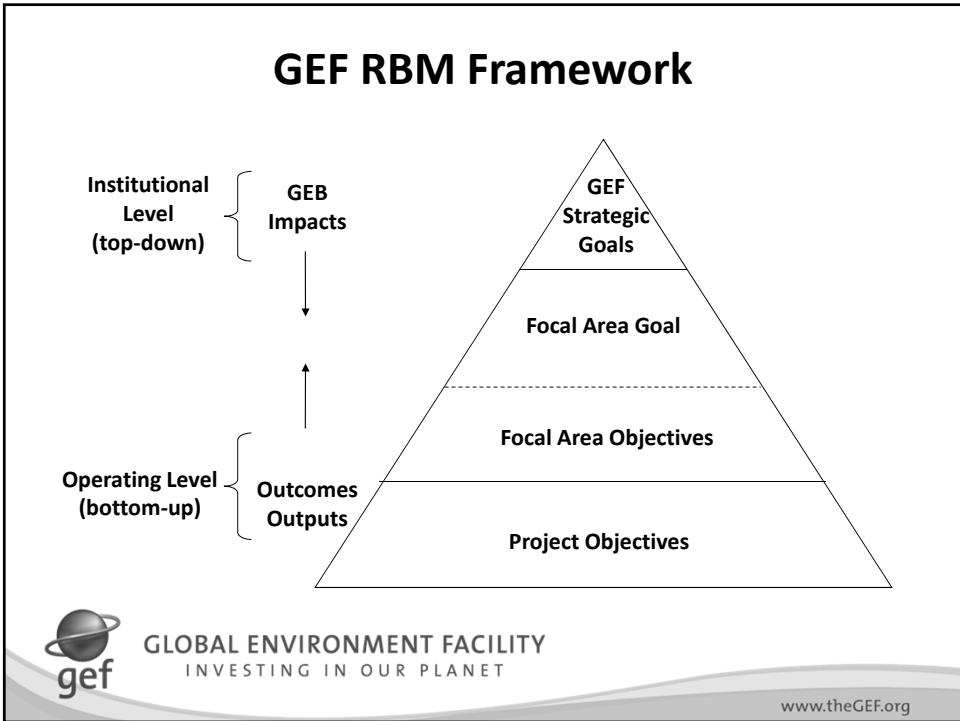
GEF RBM Framework

Institutional Level (top-down)

GEB Impacts

Operating Level (bottom-up)

Outcomes Outputs

GEF Strategic Goals

Focal Area Goal

Focal Area Objectives

Project Objectives

gef

GLOBAL ENVIRONMENT FACILITY
INVESTING IN OUR PLANET

www.theGEF.org